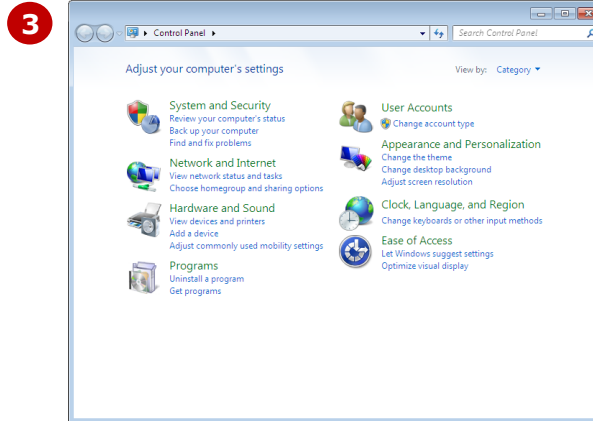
3

Control Panel

Search Control Panel

Adjust your computer's settings

View by: Category

System and Security
Review your computer's status
Back up your computer
Find and fix problems

Network and Internet
View network status and tasks
Choose homegroup and sharing options

Hardware and Sound
View devices and printers
Add a device
Adjust commonly used mobility settings

Programs
Uninstall a program
Get programs

User Accounts
Change account type

Appearance and Personalization
Change the theme
Change desktop background
Adjust screen resolution

Clock, Language, and Region
Change keyboards or other input methods

Ease of Access
Let Windows suggest settings
Optimize visual display